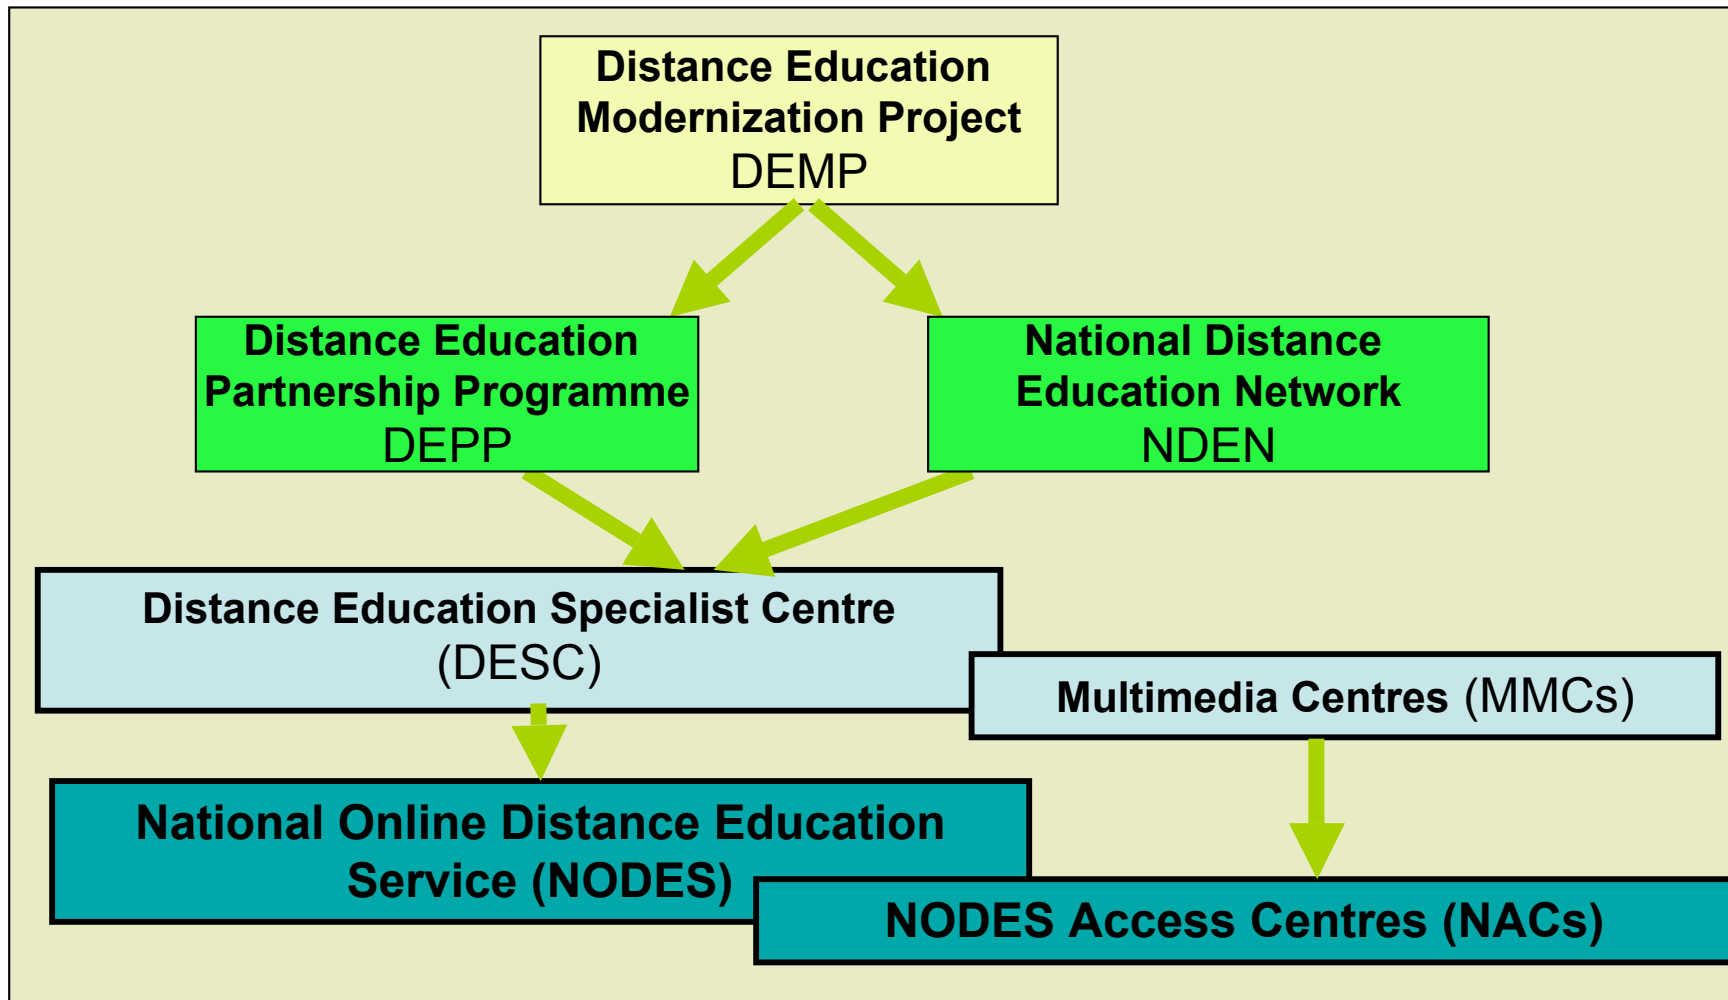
Distance Education Modernization Project
DEMP

Distance Education Partnership Programme
DEPP

National Distance Education Network
NDEN

Distance Education Specialist Centre
(DESC)

Multimedia Centres (MMCs)

National Online Distance Education Service (NODES)

NODES Access Centres (NACs)